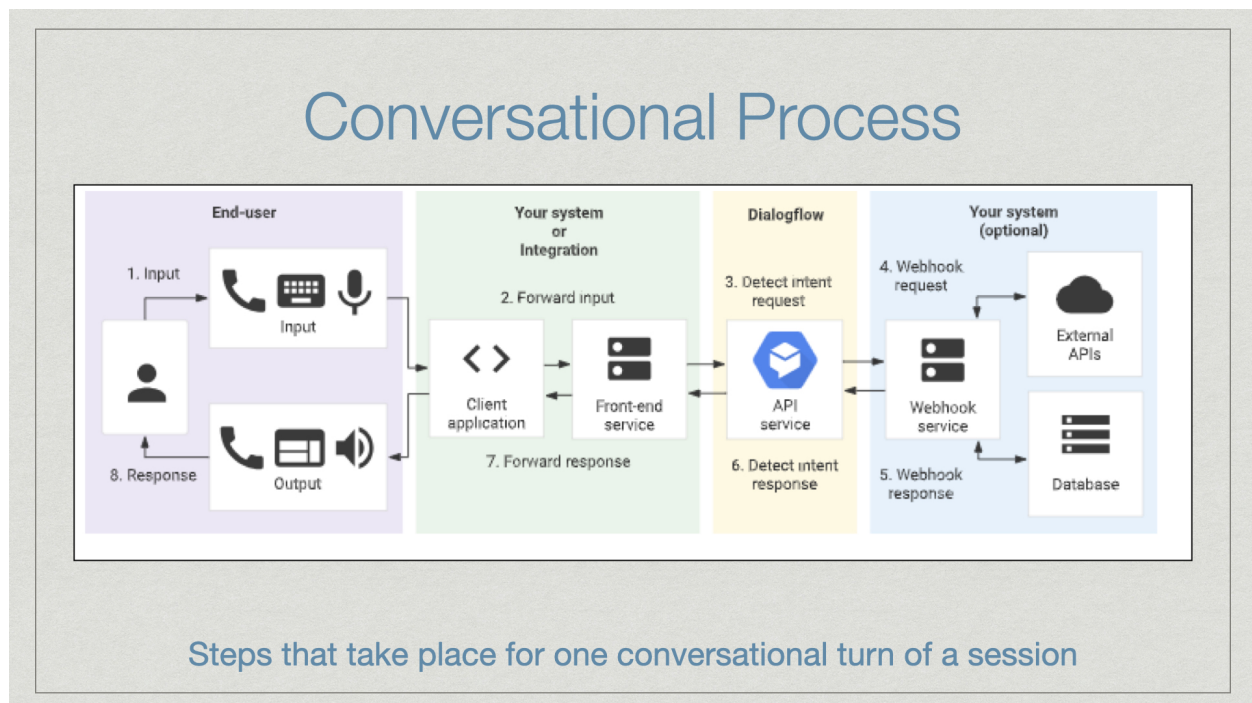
Conversational Process

End-user

1. Input

Input

8. Response

Output

Your system or Integration

2. Forward input

Client application

Front-end service

7. Forward response

Dialogflow

3. Detect intent request

API service

6. Detect intent response

Your system (optional)

4. Webhook request

Webhook service

5. Webhook response

External APIs

Database

Steps that take place for one conversational turn of a session